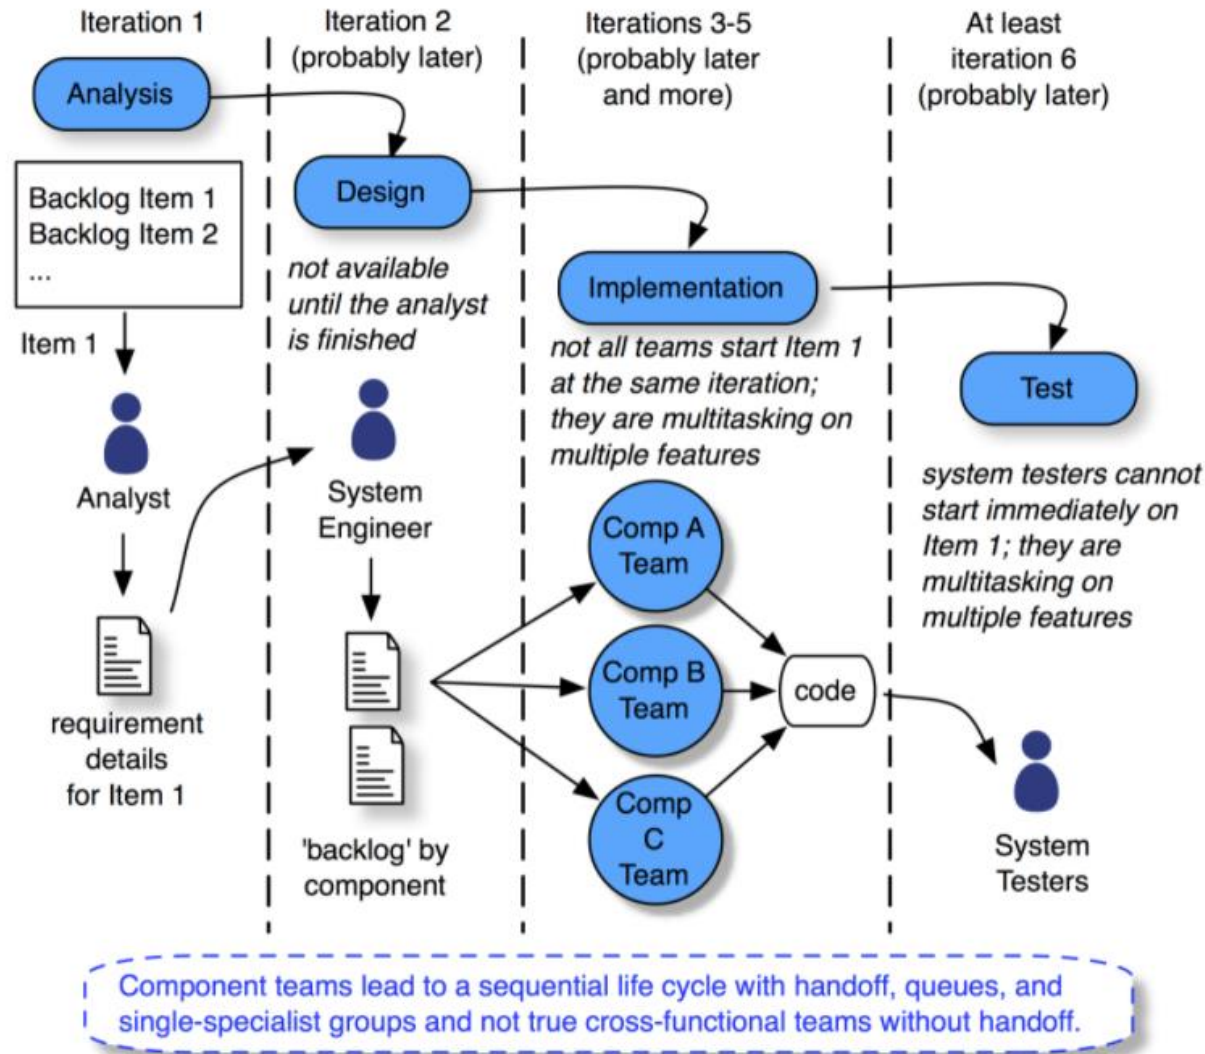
Iteration 1

Iteration 2 (probably later)

Iterations 3-5 (probably later and more)

At least iteration 6 (probably later)

Analysis

Backlog Item 1
Backlog Item 2
...

Item 1

Analyst

requirement details for Item 1

Design

not available until the analyst is finished

System Engineer

'backlog' by component

Implementation

not all teams start Item 1 at the same iteration; they are multitasking on multiple features

Comp A Team

Comp B Team

Comp C Team

code

Test

system testers cannot start immediately on Item 1; they are multitasking on multiple features

System Testers

Component teams lead to a sequential life cycle with handoff, queues, and single-specialist groups and not true cross-functional teams without handoff.